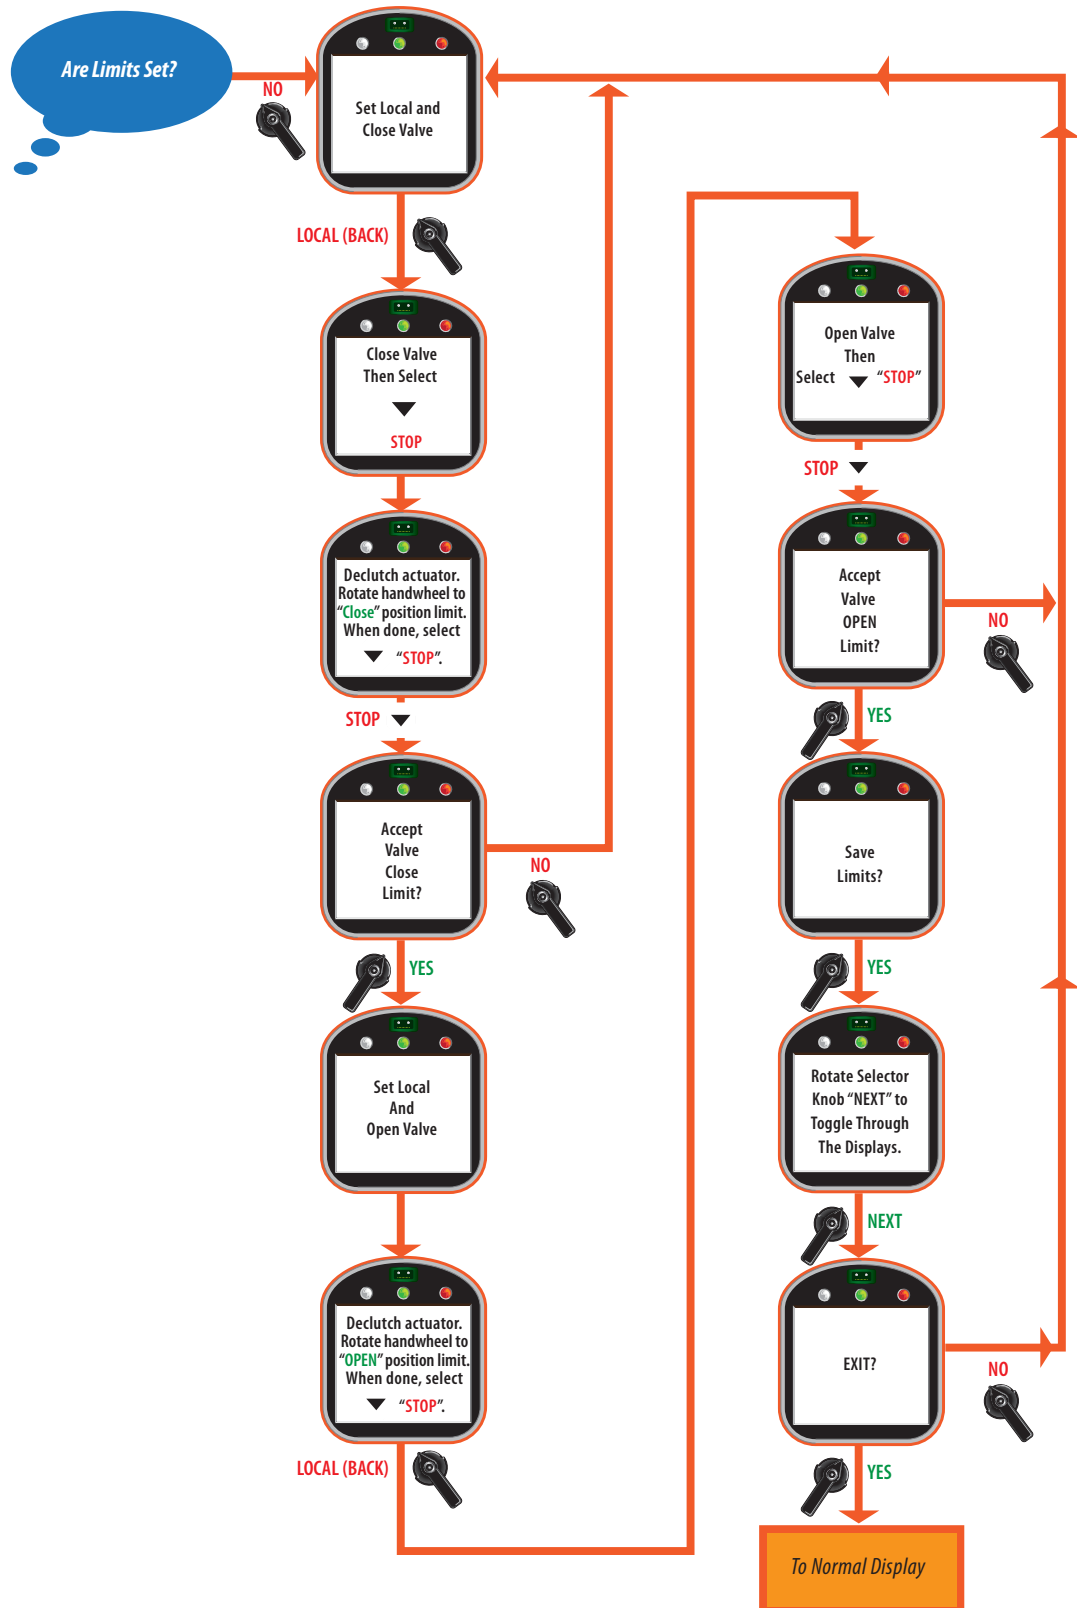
Are Limits Set?

NO

Set Local and Close Valve

LOCAL (BACK)

Close Valve Then Select

STOP

Declutch actuator. Rotate handwheel to "Close" position limit. When done, select "STOP".

STOP

Accept Valve Close Limit?

NO

YES

Set Local And Open Valve

Declutch actuator. Rotate handwheel to "OPEN" position limit. When done, select "STOP".

LOCAL (BACK)

Open Valve Then Select "STOP"

STOP

Accept Valve OPEN Limit?

NO

YES

Save Limits?

YES

Rotate Selector Knob "NEXT" to Toggle Through The Displays.

NEXT

EXIT?

NO

YES

To Normal Display